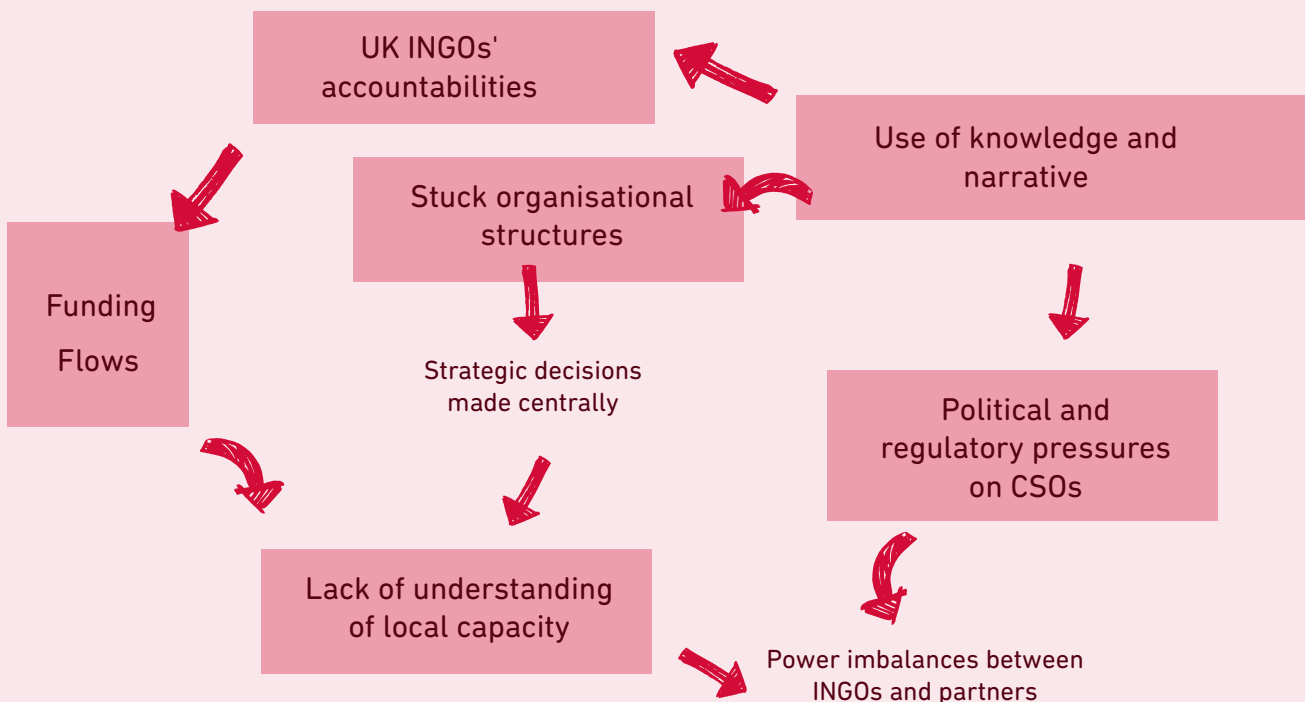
UK INGOs' accountabilities

Use of knowledge and narrative

Stuck organisational structures

Funding Flows

Strategic decisions made centrally

Political and regulatory pressures on CSOs

Lack of understanding of local capacity

Power imbalances between INGOs and partners